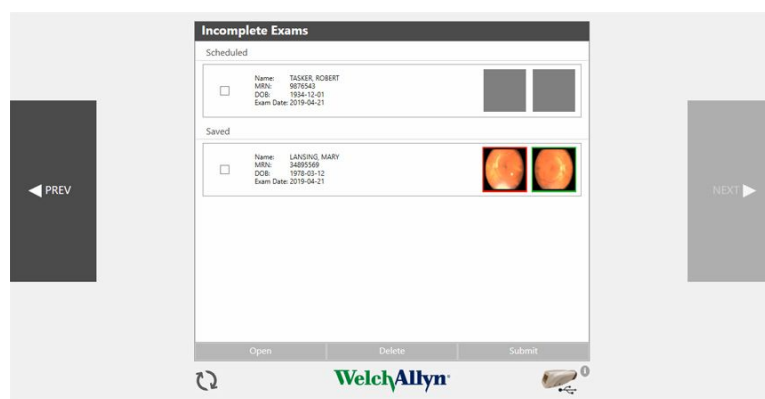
Incomplete Exams

Scheduled

Name: TASKER, ROBERT
MRN: 9876543
DOB: 1934-12-01
Exam Date: 2019-04-21

Saved

Name: LANSING, MARY
MRN: 34895569
DOB: 1978-03-12
Exam Date: 2019-04-21

◀ PREV

NEXT ▶

Open | Delete | Submit

WelchAllyn

0